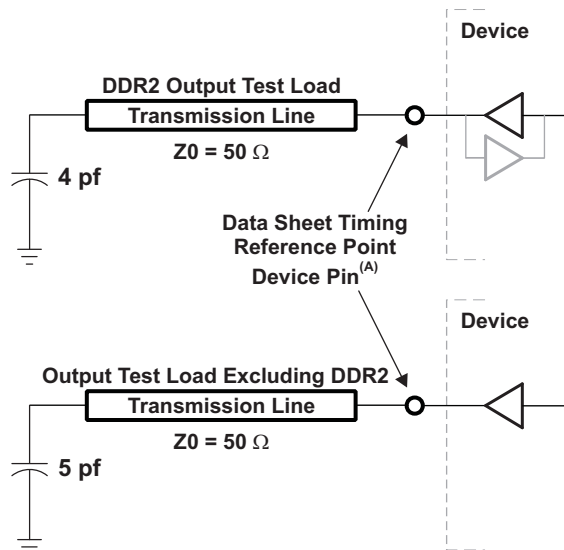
Device

DDR2 Output Test Load

Transmission Line

Z0 = 50 $\Omega$

4 pf

Data Sheet Timing Reference Point Device Pin$^{(A)}$

Device

Output Test Load Excluding DDR2

Transmission Line

Z0 = 50 $\Omega$

5 pf